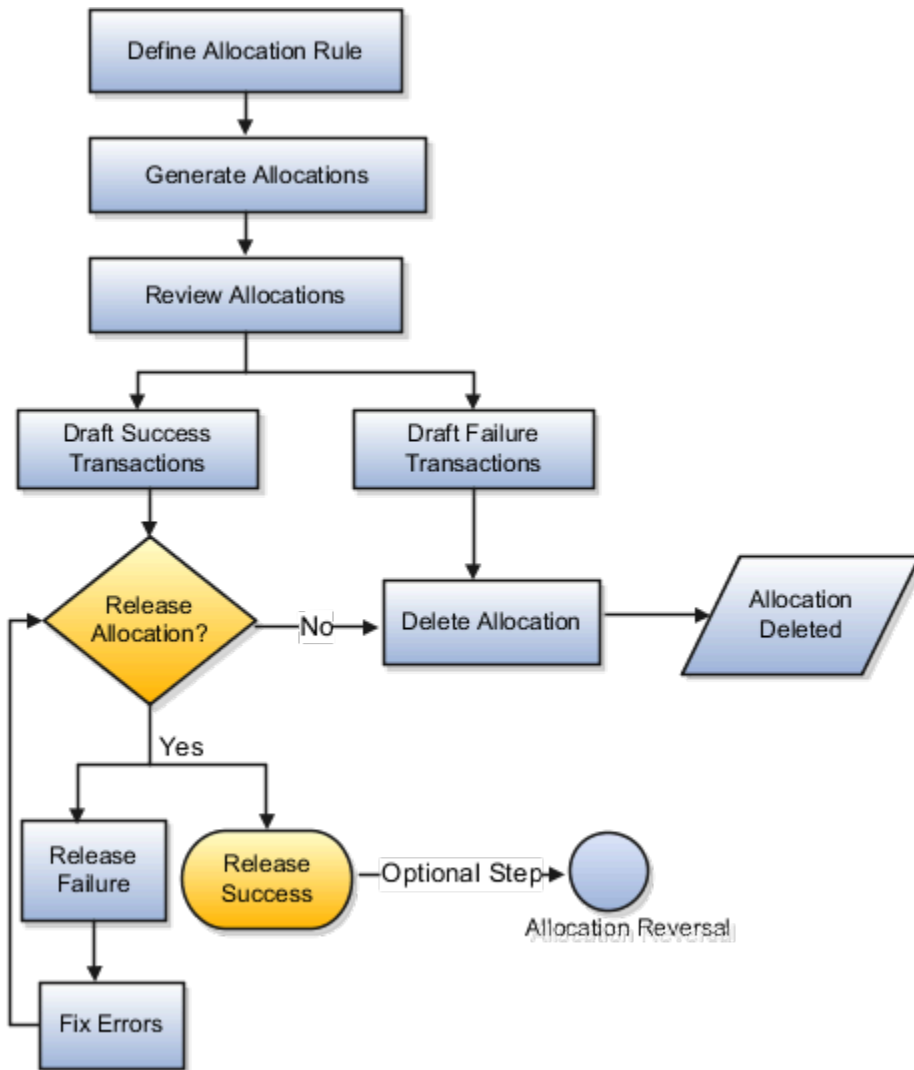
Define Allocation Rule

Generate Allocations

Review Allocations

Draft Success Transactions

Draft Failure Transactions

Release Allocation?

No

Delete Allocation

Allocation Deleted

Yes

Release Failure

Release Success

Optional Step

Allocation Reversal

Fix Errors